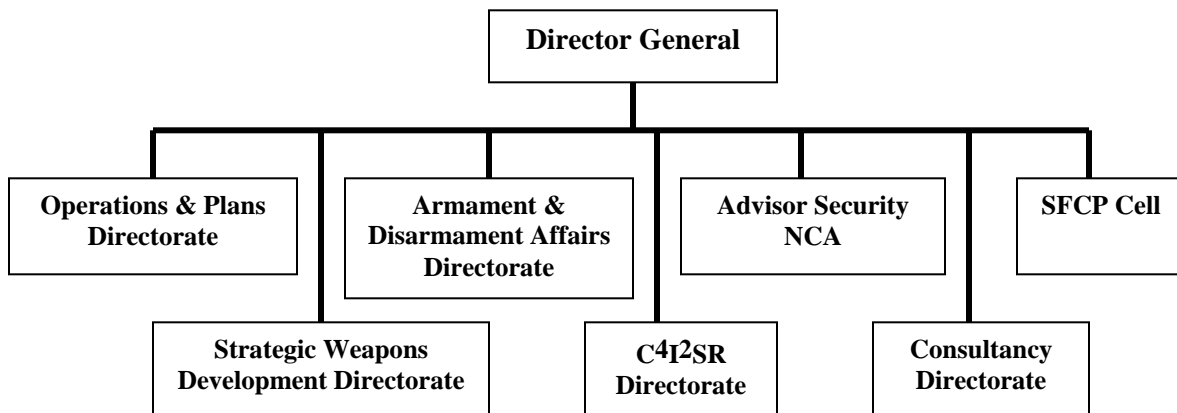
Director General

Operations & Plans Directorate

Armament & Disarmament Affairs Directorate

Advisor Security NCA

SFCP Cell

Strategic Weapons Development Directorate

$C^4I^2SR$ Directorate

Consultancy Directorate